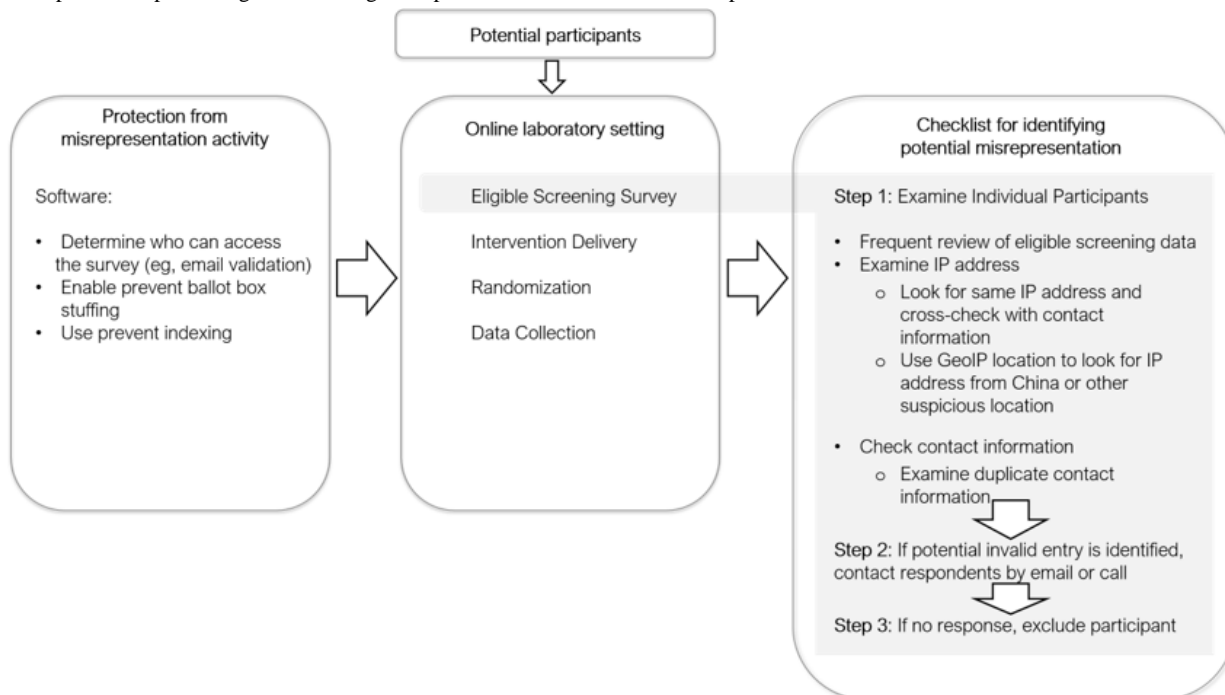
Potential participants

Protection from misrepresentation activity

Software:

- Determine who can access the survey (eg, email validation)
- Enable prevent ballot box stuffing
- Use prevent indexing

Online laboratory setting

Eligible Screening Survey

Intervention Delivery

Randomization

Data Collection

Checklist for identifying potential misrepresentation

Step 1: Examine Individual Participants

- Frequent review of eligible screening data
- Examine IP address
  - Look for same IP address and cross-check with contact information
  - Use GeoIP location to look for IP address from China or other suspicious location
- Check contact information
  - Examine duplicate contact information

Step 2: If potential invalid entry is identified, contact respondents by email or call

Step 3: If no response, exclude participant